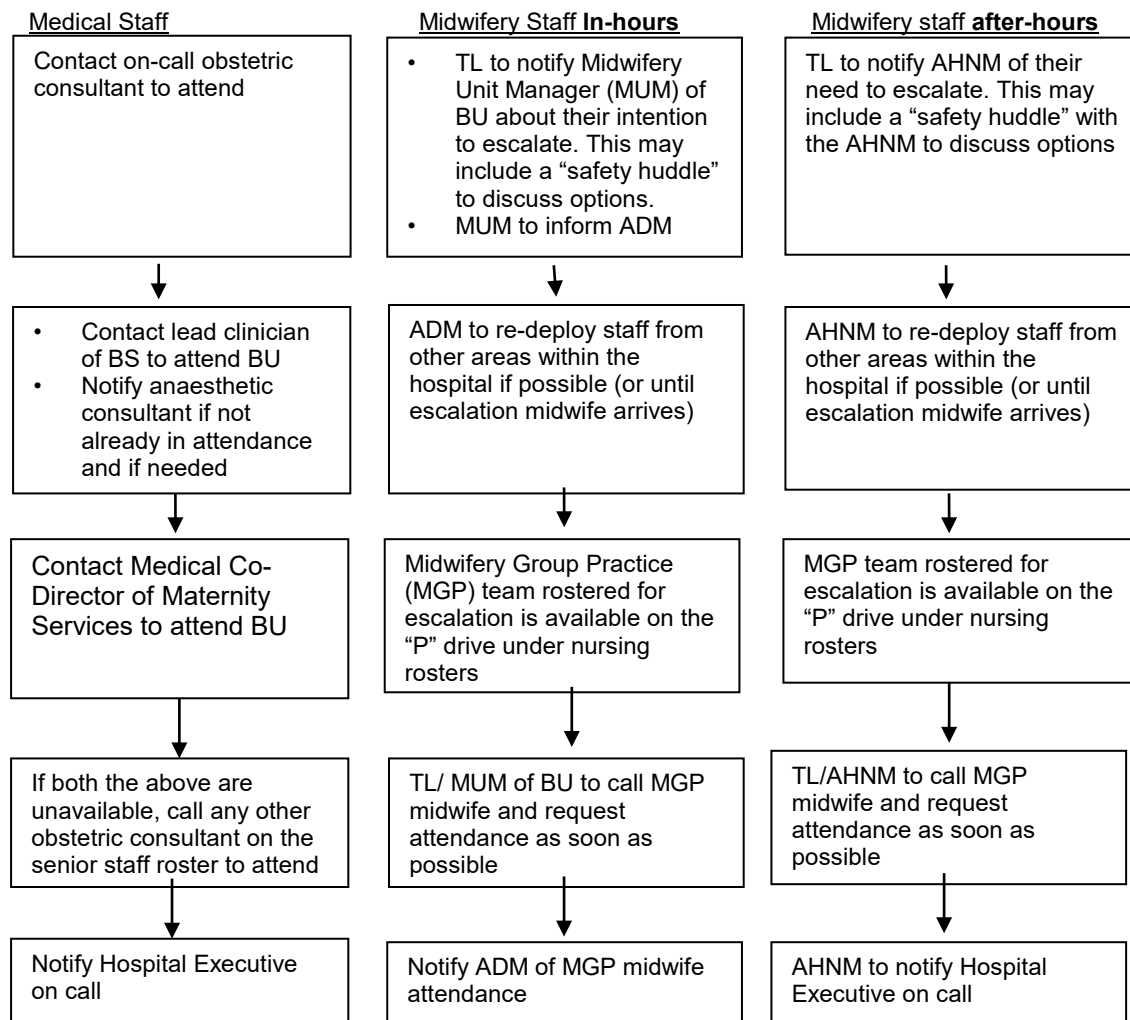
Medical Staff

Contact on-call obstetric consultant to attend

• Contact lead clinician of BS to attend BU
• Notify anaesthetic consultant if not already in attendance and if needed

Contact Medical Co-Director of Maternity Services to attend BU

If both the above are unavailable, call any other obstetric consultant on the senior staff roster to attend

Notify Hospital Executive on call

Midwifery Staff **In-hours**

• TL to notify Midwifery Unit Manager (MUM) of BU about their intention to escalate. This may include a "safety huddle" to discuss options.
• MUM to inform ADM

ADM to re-deploy staff from other areas within the hospital if possible (or until escalation midwife arrives)

Midwifery Group Practice (MGP) team rostered for escalation is available on the "P" drive under nursing rosters

TL/ MUM of BU to call MGP midwife and request attendance as soon as possible

Notify ADM of MGP midwife attendance

Midwifery staff **after-hours**

TL to notify AHNM of their need to escalate. This may include a "safety huddle" with the AHNM to discuss options

AHNM to re-deploy staff from other areas within the hospital if possible (or until escalation midwife arrives)

MGP team rostered for escalation is available on the "P" drive under nursing rosters

TL/AHNM to call MGP midwife and request attendance as soon as possible

AHNM to notify Hospital Executive on call